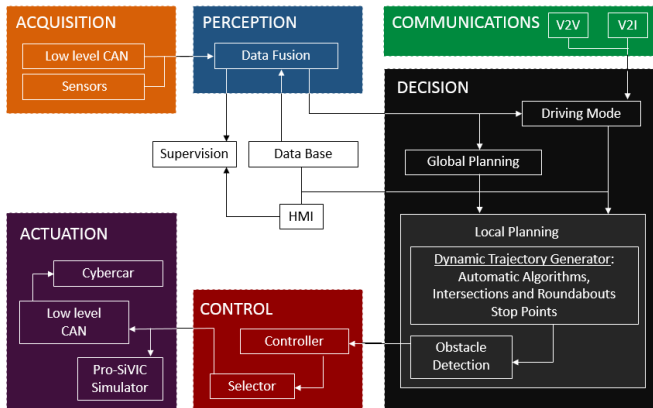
ACQUISITION

Low level CAN

Sensors

PERCEPTION

Data Fusion

COMMUNICATIONS

V2V

V2I

DECISION

Driving Mode

Supervision

Data Base

Global Planning

HMI

Local Planning

Dynamic Trajectory Generator: Automatic Algorithms, Intersections and Roundabouts Stop Points

ACTUATION

Cybercar

Low level CAN

Pro-SiVIC Simulator

CONTROL

Controller

Selector

Obstacle Detection